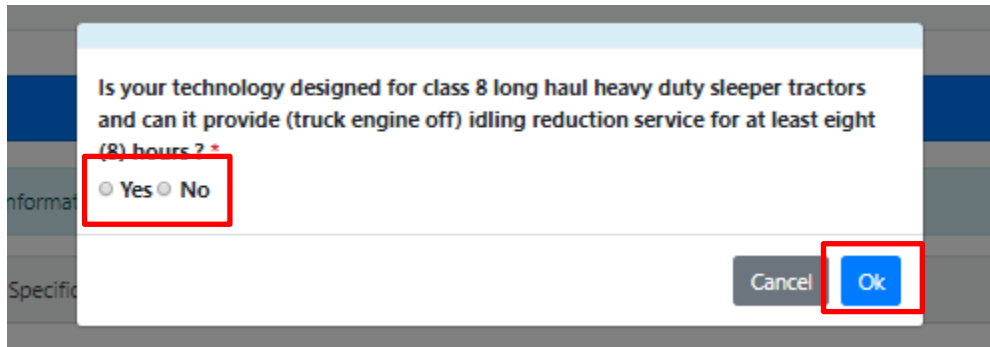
Informat

Specific

Is your technology designed for class 8 long haul heavy duty sleeper tractors and can it provide (truck engine off) idling reduction service for at least eight (8) hours ? *

Yes No

Cancel Ok